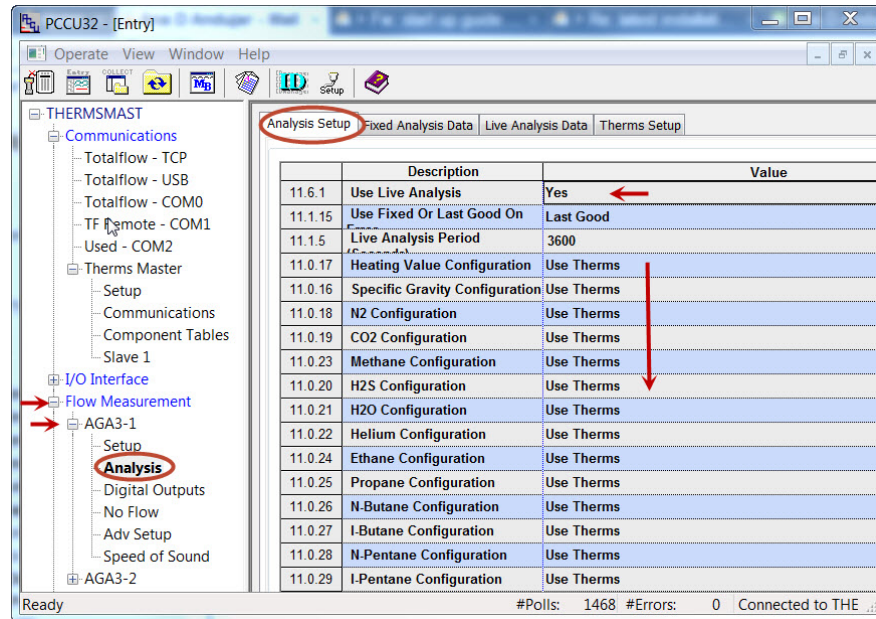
PCCU32 - [Entry]

Operate View Window Help

Entry COLLECT MB ID Setup

THERMSMAST
Communications
Totalflow - TCP
Totalflow - USB
Totalflow - COM0
TF Remote - COM1
Used - COM2
Therms Master
Setup
Communications
Component Tables
Slave 1
I/O Interface
Flow Measurement
AGA3-1
Setup
Analysis
Digital Outputs
No Flow
Adv Setup
Speed of Sound
AGA3-2

Analysis Setup | Fixed Analysis Data | Live Analysis Data | Therms Setup

| | Description | Value |
|---|---|---|
| 11.6.1 | Use Live Analysis | Yes |
| 11.1.15 | Use Fixed Or Last Good On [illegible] | Last Good |
| 11.1.5 | Live Analysis Period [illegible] | 3600 |
| 11.0.17 | Heating Value Configuration | Use Therms |
| 11.0.16 | Specific Gravity Configuration | Use Therms |
| 11.0.18 | N2 Configuration | Use Therms |
| 11.0.19 | CO2 Configuration | Use Therms |
| 11.0.23 | Methane Configuration | Use Therms |
| 11.0.20 | H2S Configuration | Use Therms |
| 11.0.21 | H2O Configuration | Use Therms |
| 11.0.22 | Helium Configuration | Use Therms |
| 11.0.24 | Ethane Configuration | Use Therms |
| 11.0.25 | Propane Configuration | Use Therms |
| 11.0.26 | N-Butane Configuration | Use Therms |
| 11.0.27 | I-Butane Configuration | Use Therms |
| 11.0.28 | N-Pentane Configuration | Use Therms |
| 11.0.29 | I-Pentane Configuration | Use Therms |

Ready #Polls: 1468 #Errors: 0 Connected to THE